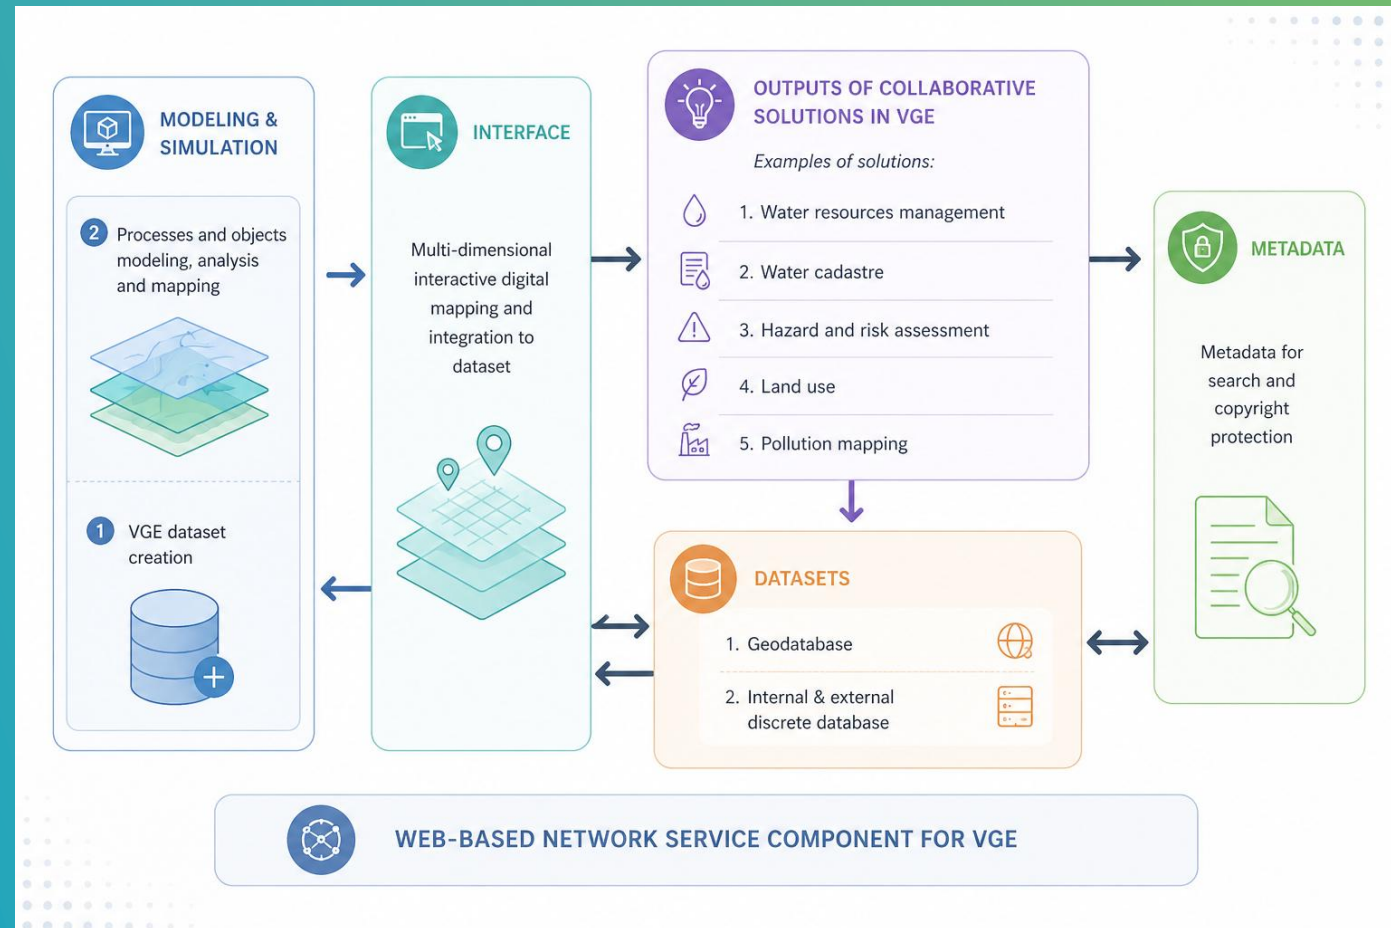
MODELING & SIMULATION

2 Processes and objects modeling, analysis and mapping

1 VGE dataset creation

INTERFACE

Multi-dimensional interactive digital mapping and integration to dataset

OUTPUTS OF COLLABORATIVE SOLUTIONS IN VGE

Examples of solutions:

1. Water resources management

2. Water cadastre

3. Hazard and risk assessment

4. Land use

5. Pollution mapping

METADATA

Metadata for search and copyright protection

DATASETS

1. Geodatabase

2. Internal & external discrete database

WEB-BASED NETWORK SERVICE COMPONENT FOR VGE